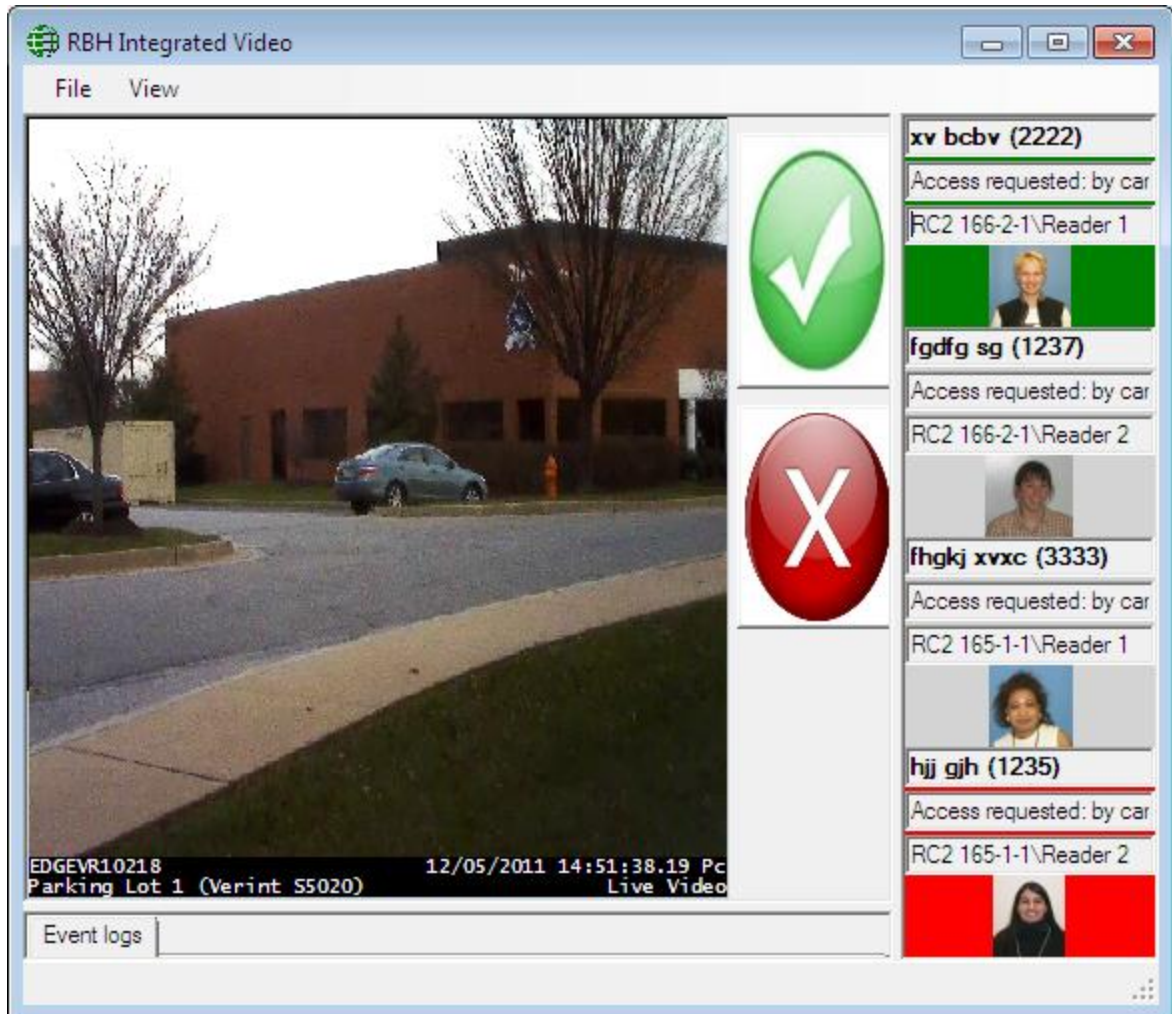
RBH Integrated Video

File View

EDGEVR10218
Parking Lot 1 (Verint S5020)

12/05/2011 14:51:38.19 Pc
Live Video

X

xv bcbv (2222)
Access requested: by car
RC2 166-2-1\Reader 1

fgdfg sg (1237)
Access requested: by car
RC2 166-2-1\Reader 2

fhgkj xvxc (3333)
Access requested: by car
RC2 165-1-1\Reader 1

hjj gjh (1235)
Access requested: by car
RC2 165-1-1\Reader 2

Event logs